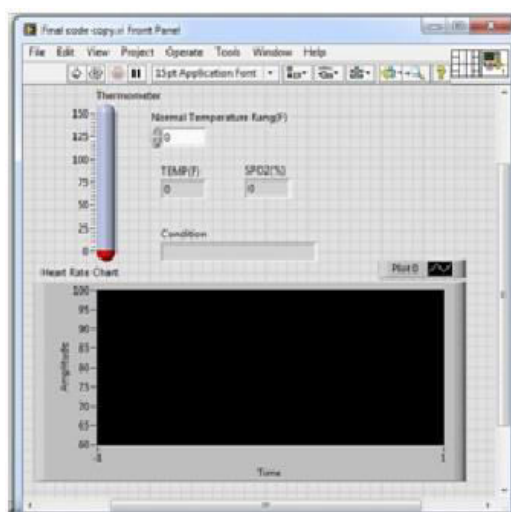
Final code copy.vi Front Panel

File Edit View Project Operate Tools Window Help

15pt Application Font

Thermometer

150
125
100
75
50
25
0

Normal Temperature Rang(F)

0

TEMP(F)
0

SPO2(%)
0

Condition

Heart Rate Chart

Plot 0

100
95
90
85
80
75
70
65
60

Amplitude

0

1

Time